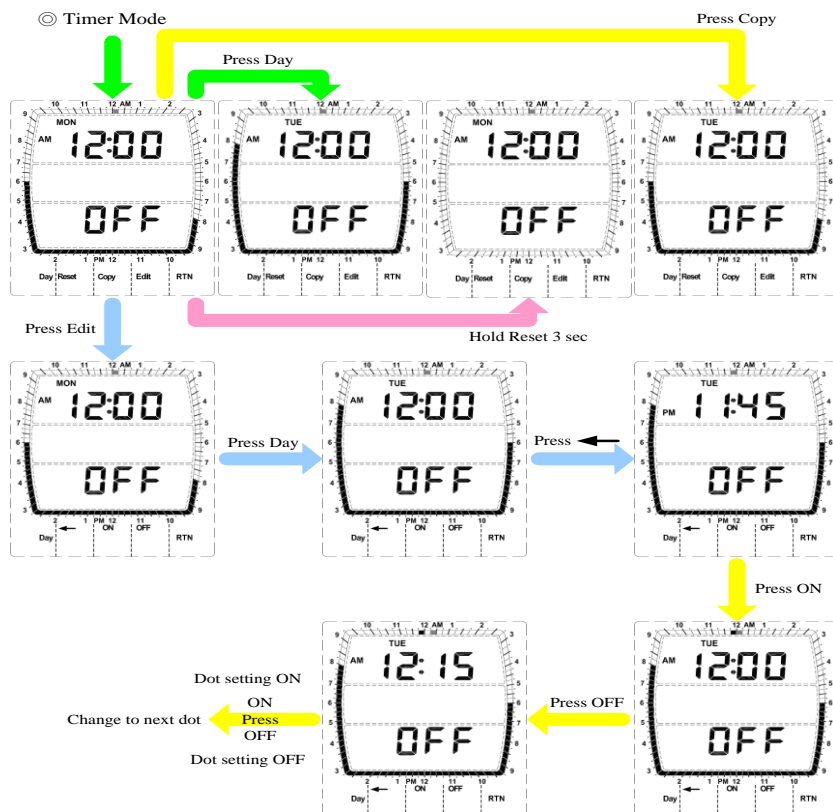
◎ Timer Mode

Press Copy

Press Day

10 11 12 AM 1 2
9 3
MON
AM 12:00
8 4
7 5
6 6
5 7
OFF
4 8
3 9
2 1 PM 12 11 10
Day Reset Copy Edit RTN

10 11 12 AM 1 2
9 3
TUE
AM 12:00
OFF
2 1 PM 12 11 10
Day Reset Copy Edit RTN

10 11 12 AM 1 2
MON
AM 12:00
OFF
2 1 PM 12 11 10
Day Reset Copy Edit RTN

10 11 12 AM 1 2
TUE
AM 12:00
OFF
2 1 PM 12 11 10
Day Reset Copy Edit RTN

Press Edit

Hold Reset 3 sec

10 11 12 AM 1 2
MON
AM 12:00
OFF
2 1 PM 12 11 10
Day ON OFF RTN

Press Day

10 11 12 AM 1 2
TUE
AM 12:00
OFF
2 1 PM 12 11 10
Day ON OFF RTN

Press

10 11 12 AM 1 2
TUE
PM 11:45
OFF
2 1 PM 12 11 10
Day ON OFF RTN

Press ON

10 11 12 AM 1 2
TUE
AM 12:15
OFF
2 1 PM 12 11 10
Day ON OFF RTN

Dot setting ON
ON
Change to next dot
Press
OFF
Dot setting OFF

Press OFF

10 11 12 AM 1 2
TUE
AM 12:00
OFF
2 1 PM 12 11 10
Day ON OFF RTN